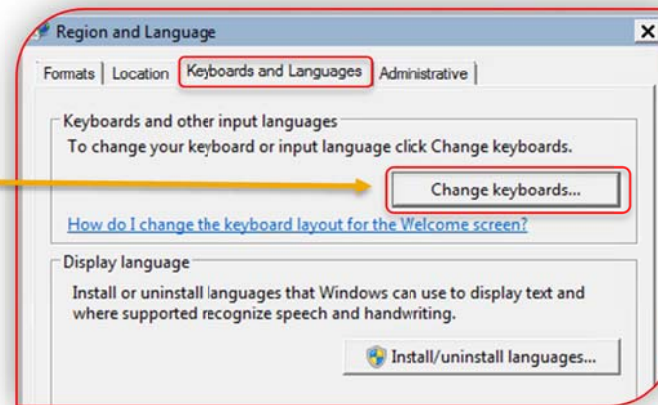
Region and Language

Formats | Location | Keyboards and Languages | Administrative

Keyboards and other input languages

To change your keyboard or input language click Change keyboards.

Change keyboards...

How do I change the keyboard layout for the Welcome screen?

Display language

Install or uninstall languages that Windows can use to display text and where supported recognize speech and handwriting.

Install/uninstall languages...